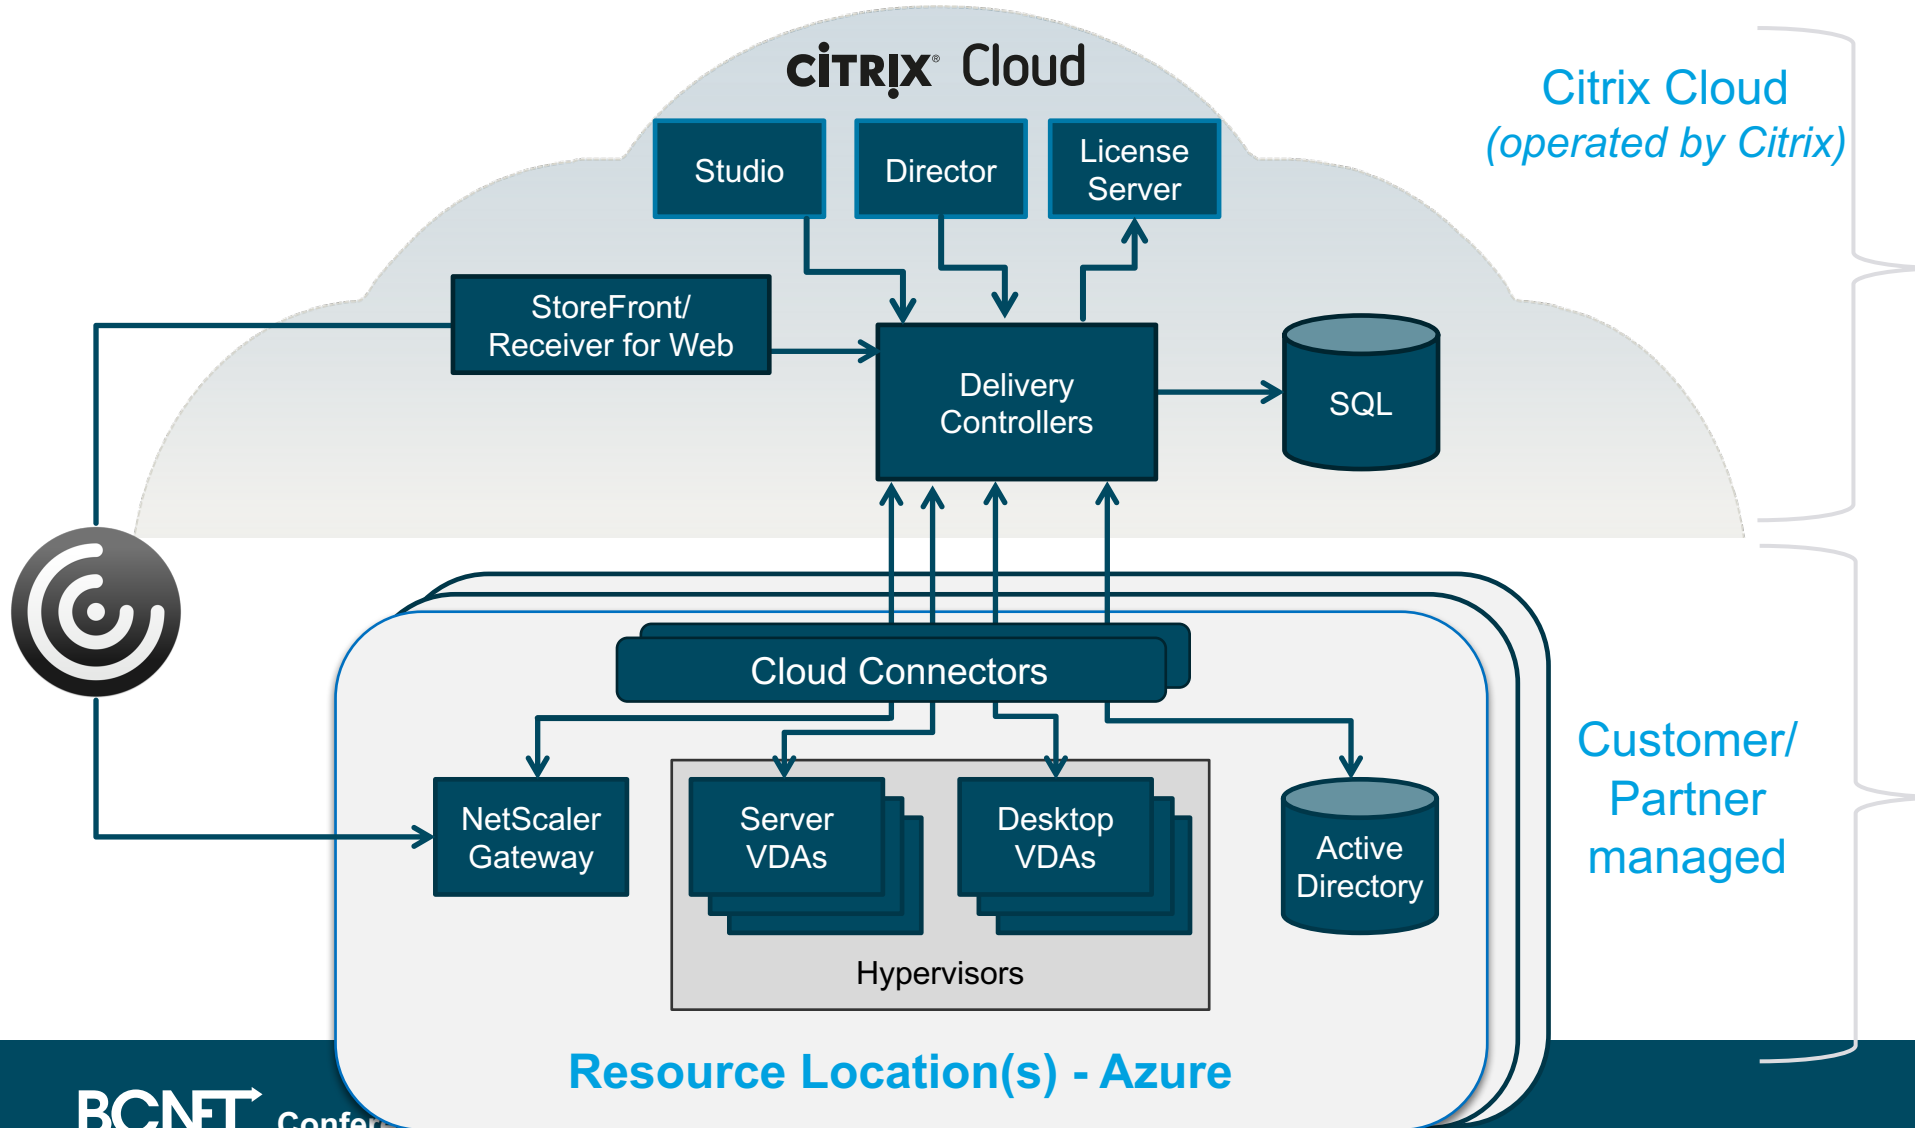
CiTRIX® Cloud

Studio

Director

License Server

StoreFront/ Receiver for Web

Delivery Controllers

SQL

Citrix Cloud (operated by Citrix)

Cloud Connectors

NetScaler Gateway

Server VDAs

Desktop VDAs

Hypervisors

Active Directory

Customer/ Partner managed

Resource Location(s) - Azure

BCNET Confer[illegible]